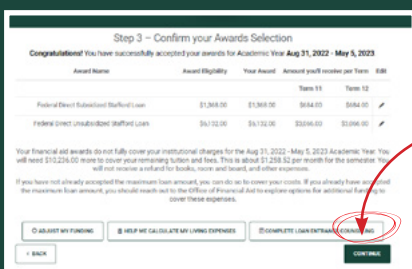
Step 3 – Confirm your Awards Selection

Congratulations! You have successfully accepted your awards for Academic Year Aug 31, 2022 - May 5, 2023

| Award Name | Award Eligibility | Your Award | Amount you'll receive per Term | | Edit |
|---|---|---|---|---|---|
| | | | Term 11 | Term 12 | |
| Federal Direct Subsidized Stafford Loan | $1,368.00 | $1,368.00 | $684.00 | $684.00 | |
| Federal Direct Unsubsidized Stafford Loan | $6,132.00 | $6,132.00 | $3,066.00 | $3,066.00 | |

Your financial aid awards do not fully cover your institutional charges for the Aug 31, 2022 - May 5, 2023 Academic Year. You will need $10,236.00 more to cover your remaining tuition and fees. This is about $1,258.52 per month for the semester. You will not receive a refund for books, room and board, and other expenses.

If you have not already accepted the maximum loan amount, you can do so to cover your costs. If you already have accepted the maximum loan amount, you should reach out to the Office of Financial Aid to explore options for additional funding to cover these expenses.

ADJUST MY FUNDING

HELP ME CALCULATE MY LIVING EXPENSES

COMPLETE LOAN ENTRANCE COUNSELING

< BACK

CONTINUE